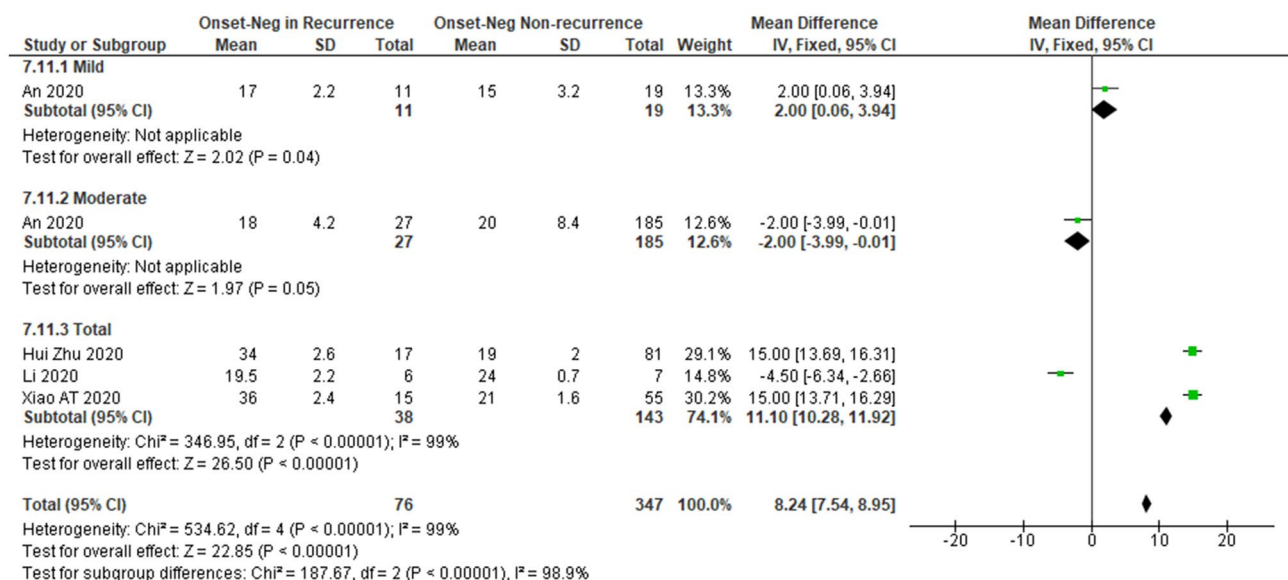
| Study or Subgroup | Onset-Neg in Recurrence Mean | SD | Total | Onset-Neg Non-recurrence Mean | SD | Total | Weight | Mean Difference IV, Fixed, 95% CI |
|---|---|---|---|---|---|---|---|---|
| **7.11.1 Mild** | | | | | | | | |
| An 2020 | 17 | 2.2 | 11 | 15 | 3.2 | 19 | 13.3% | 2.00 [0.06, 3.94] |
| **Subtotal (95% CI)** | | | **11** | | | **19** | **13.3%** | **2.00 [0.06, 3.94]** |
| Heterogeneity: Not applicable | | | | | | | | |
| Test for overall effect: Z = 2.02 (P = 0.04) | | | | | | | | |
| **7.11.2 Moderate** | | | | | | | | |
| An 2020 | 18 | 4.2 | 27 | 20 | 8.4 | 185 | 12.6% | -2.00 [-3.99, -0.01] |
| **Subtotal (95% CI)** | | | **27** | | | **185** | **12.6%** | **-2.00 [-3.99, -0.01]** |
| Heterogeneity: Not applicable | | | | | | | | |
| Test for overall effect: Z = 1.97 (P = 0.05) | | | | | | | | |
| **7.11.3 Total** | | | | | | | | |
| Hui Zhu 2020 | 34 | 2.6 | 17 | 19 | 2 | 81 | 29.1% | 15.00 [13.69, 16.31] |
| Li 2020 | 19.5 | 2.2 | 6 | 24 | 0.7 | 7 | 14.8% | -4.50 [-6.34, -2.66] |
| Xiao AT 2020 | 36 | 2.4 | 15 | 21 | 1.6 | 55 | 30.2% | 15.00 [13.71, 16.29] |
| **Subtotal (95% CI)** | | | **38** | | | **143** | **74.1%** | **11.10 [10.28, 11.92]** |
| Heterogeneity: Chi² = 346.95, df = 2 (P < 0.00001); I² = 99% | | | | | | | | |
| Test for overall effect: Z = 26.50 (P < 0.00001) | | | | | | | | |
| **Total (95% CI)** | | | **76** | | | **347** | **100.0%** | **8.24 [7.54, 8.95]** |

Heterogeneity: Chi² = 534.62, df = 4 (P < 0.00001); I² = 99%
Test for overall effect: Z = 22.85 (P < 0.00001)
Test for subgroup differences: Chi² = 187.67, df = 2 (P < 0.00001), I² = 98.9%

Mean Difference
IV, Fixed, 95% CI
-20 -10 0 10 20